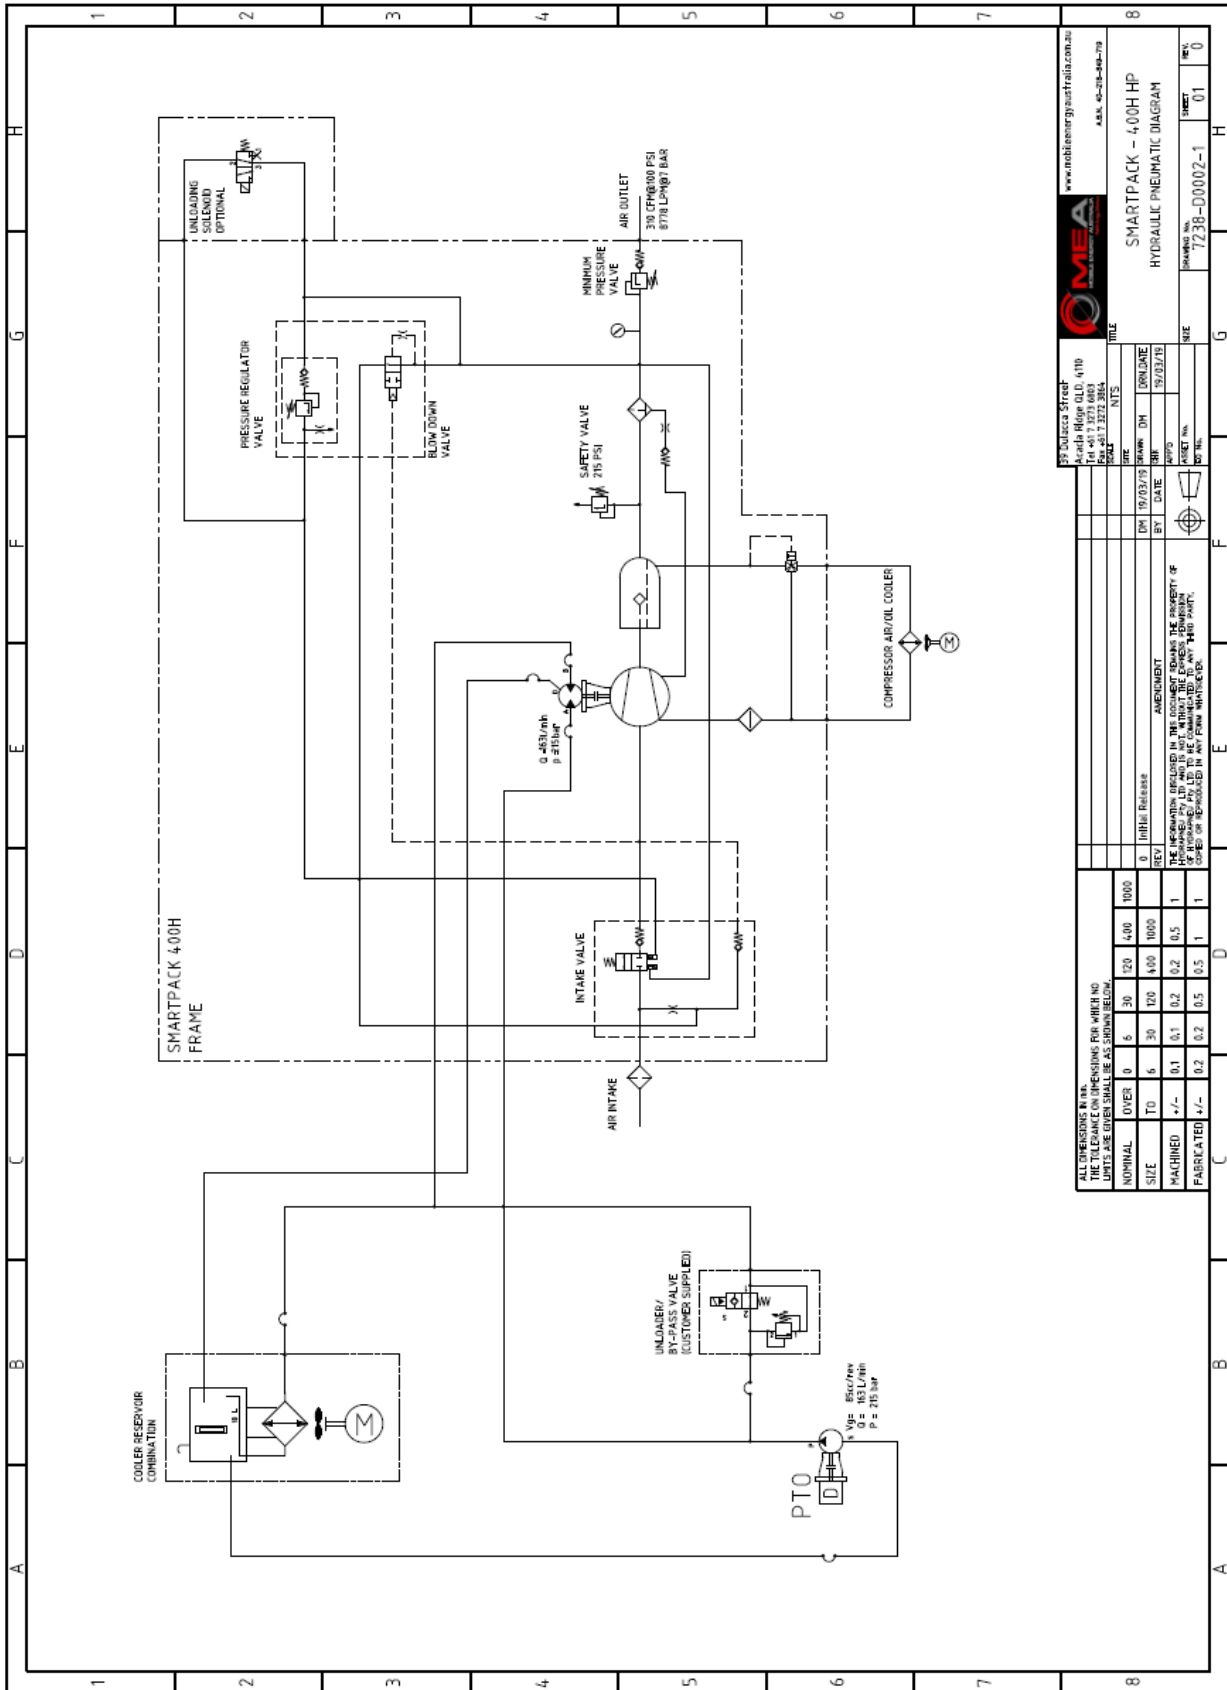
1 2 3 4 5 6 7 8

H G F E D C B A

UNLOADING SOLENOID OPTIONAL

AIR OUTLET
310 CFM@100 PSI
8778 LPM@7 BAR

MINIMUM PRESSURE VALVE

PRESSURE REGULATOR VALVE

BLOW DOWN VALVE

SAFETY VALVE 215 PSI

COMPRESSOR AIR/OIL COOLER

Q =163L/min
p =215bar

SMARTPACK 400H FRAME

INTAKE VALVE

AIR INTAKE

UNLOADER/ BY-PASS VALVE (CUSTOMER SUPPLIED)

COOLER RESERVOIR COMBINATION

18 L

PTO

Vg= 85cc/rev
Q = 163 L/min
P = 215 bar

www.mobileenergyaustralia.com.au
A.B.N. 40-218-849-719

MEA

59 Dulacca Street
Acacia Ridge QLD, 4110
Tel +61 7 3273 6881
Fax +61 7 3272 3864

SCALE NTS

TITLE
SMARTPACK - 400H HP
HYDRAULIC PNEUMATIC DIAGRAM

| DRAWN | DM | DRN.DATE 19/03/19 |
|---|---|---|
| CHK | | |
| APPD | | |

SIZE
DRAWING No. 7238-D0002-1
SHEET 01
REV. 0

ASSET No.
DO No.

| 0 | Initial Release | DM | 19/03/19 |
|---|---|---|---|
| REV | AMENDMENT | BY | DATE |

THE INFORMATION DISCLOSED IN THIS DOCUMENT REMAINS THE PROPERTY OF HYDRAMEC PTY LTD AND IS NOT, WITHOUT THE EXPRESS PERMISSION OF HYDRAMEC PTY LTD TO BE COMMUNICATED TO ANY THIRD PARTY, COPIED OR REPRODUCED IN ANY FORM WHATSOEVER.

ALL DIMENSIONS IN mm.
THE TOLERANCE ON DIMENSIONS FOR WHICH NO LIMITS ARE GIVEN SHALL BE AS SHOWN BELOW.

| NOMINAL | OVER | 0 | 6 | 30 | 120 | 400 | 1000 |
|---|---|---|---|---|---|---|---|
| SIZE | TO | 6 | 30 | 120 | 400 | 1000 | |
| MACHINED | +/- | 0.1 | 0.1 | 0.2 | 0.2 | 0.5 | 1 |
| FABRICATED | +/- | 0.2 | 0.2 | 0.5 | 0.5 | 1 | 1 |